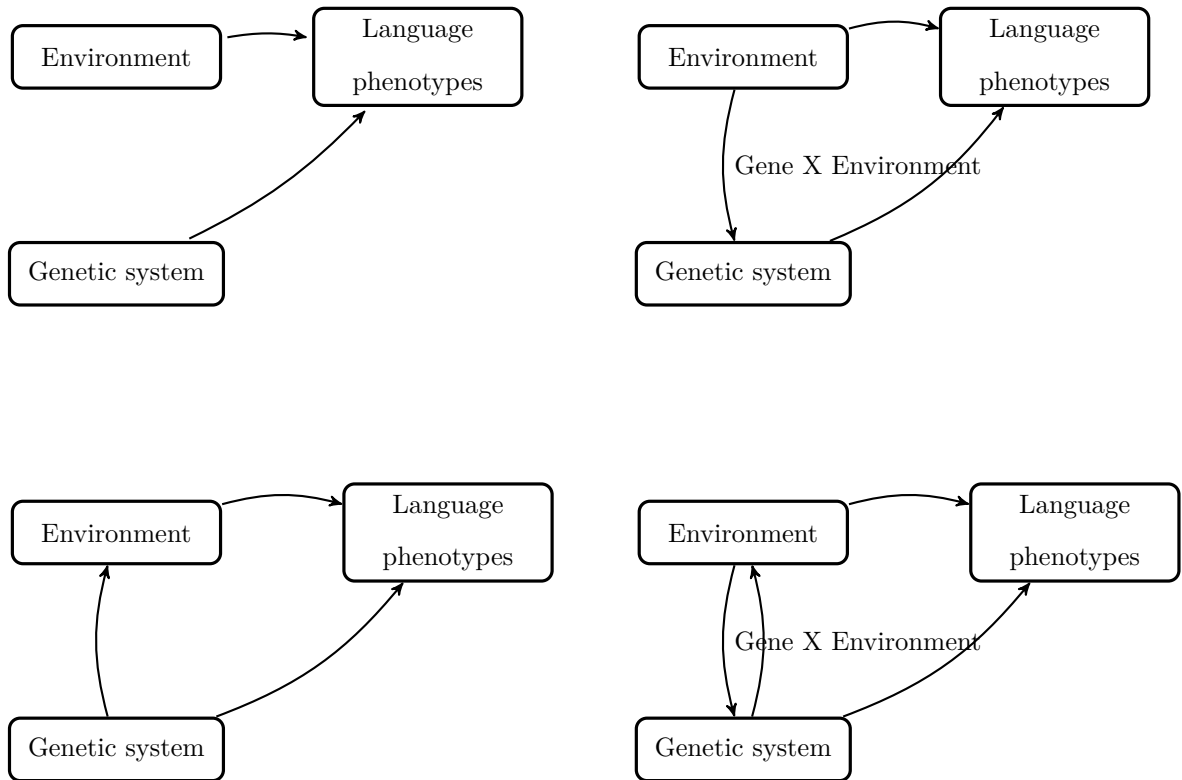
Environment

Language phenotypes

Genetic system

Environment

Language phenotypes

Gene X Environment

Genetic system

Environment

Language phenotypes

Genetic system

Environment

Language phenotypes

Gene X Environment

Genetic system